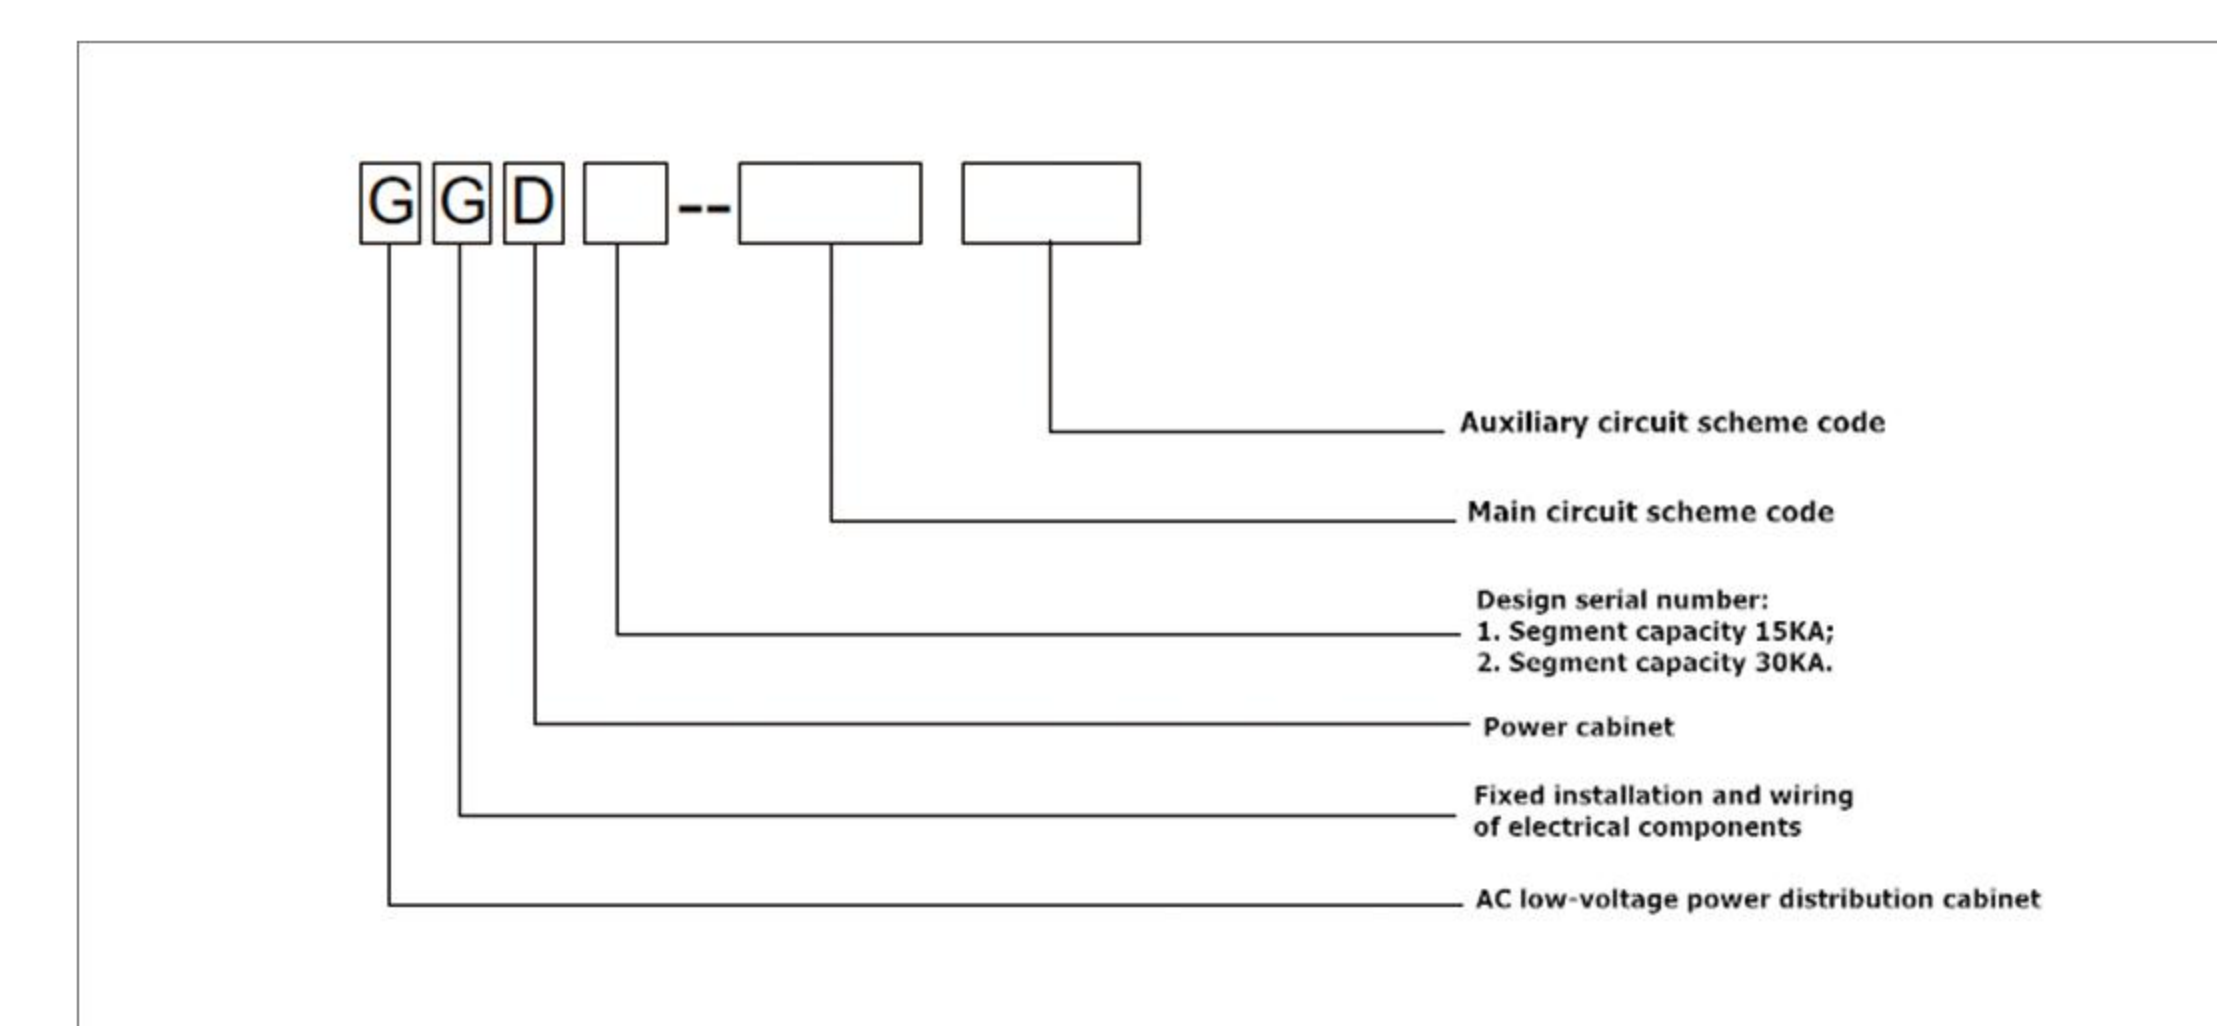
G G D --

Auxiliary circuit scheme code

Main circuit scheme code

Design serial number:
1. Segment capacity 15KA;
2. Segment capacity 30KA.

Power cabinet

Fixed installation and wiring of electrical components

AC low-voltage power distribution cabinet